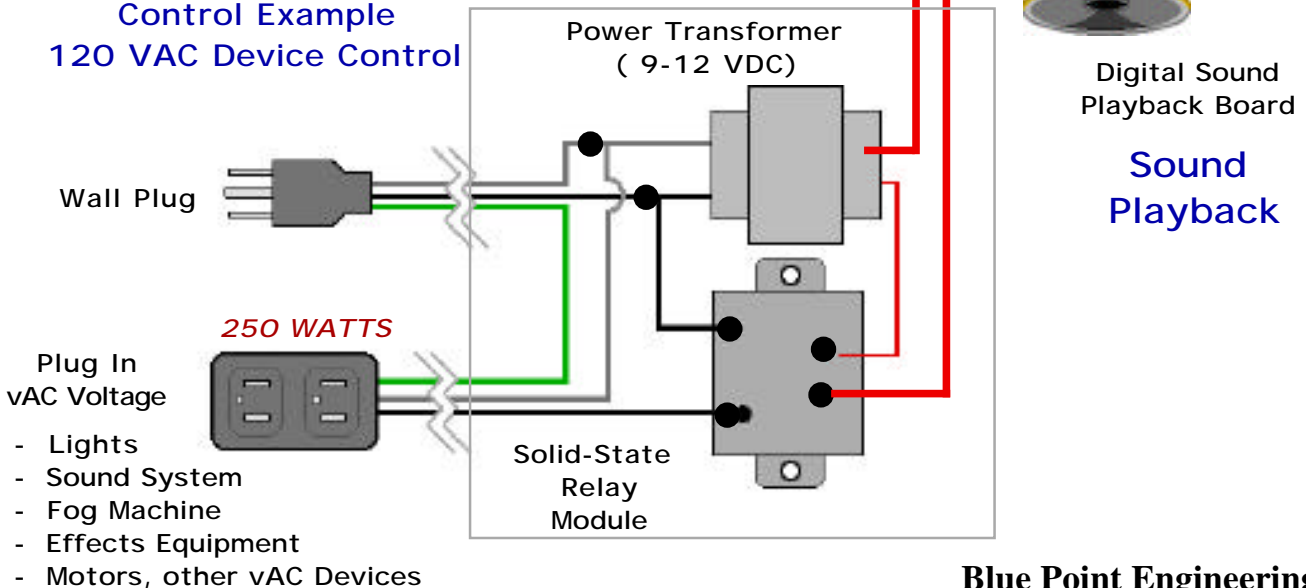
Control Example
120 VAC Device Control

Power Transformer
( 9-12 VDC)

Digital Sound
Playback Board

Sound
Playback

Wall Plug

250 WATTS

Plug In
vAC Voltage

- Lights
- Sound System
- Fog Machine
- Effects Equipment
- Motors, other vAC Devices

Solid-State
Relay
Module

Blue Point Engineering